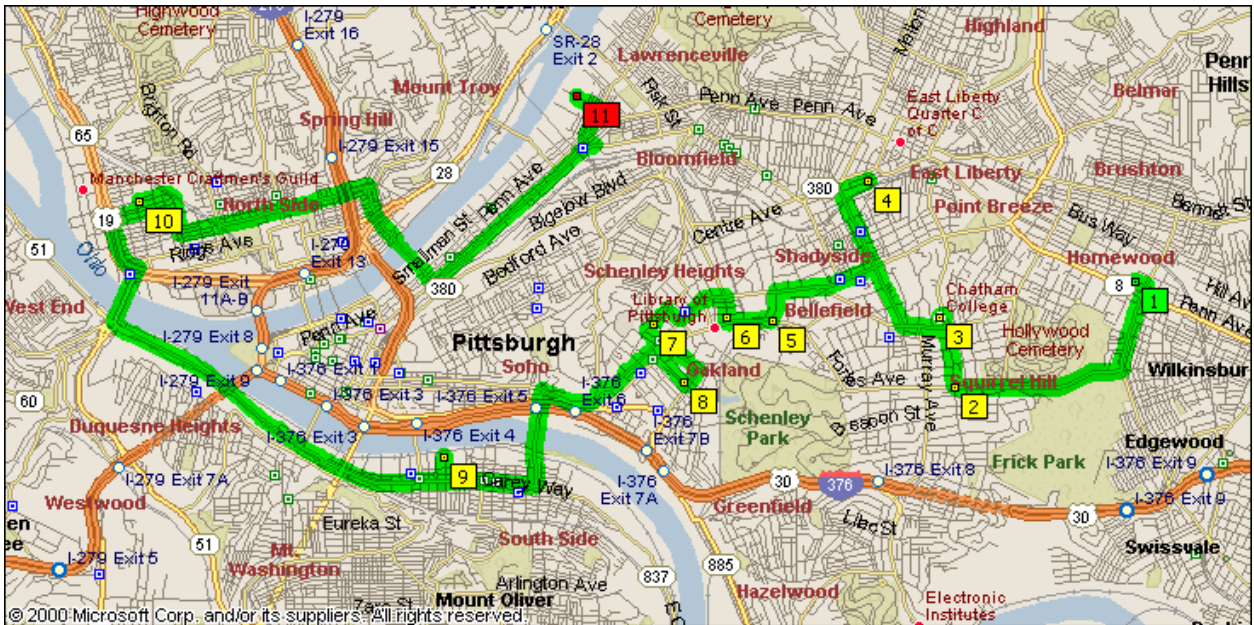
Highwood Cemetery
I-279 Exit 16
SR-28 Exit 2
Cemetery
Lawrenceville
Highland
Penn Hills
Mount Troy
Spring Hill
Belmar
Penn Ave
Penn Ave
East Liberty Quarter C of C
11
I-279 Exit 15
Bloomfield
65
Manchester Craftmen's Guild
28
Brushton
North Side
East Liberty
380
4
Point Breeze
Bus Way
10
Bigelow Blvd
Centre Ave
19
Ridge Ave
I-279 Exit 13
Homewood
51
Ohio
Shadyside
I-279 Exit 11A-B
380
Schenley Heights
8
1
West End
I-279 Exit 8
Penn Ave
Library of Pittsburgh
Chatham College
Bellefield
6
5
3
Hollywood Cemetery
Pittsburgh
7
I-279 Exit 9
I-376 Exit 1
Soho
Oakland
Forbes Ave
Wilkinsburg
60
I-376 Exit 3
I-376 Exit 5
I-376 Exit 6
Squirrel Hill
8
2
Duquesne Heights
I-376 Exit 3
I-376 Exit 4
I-376 Exit 7B
Schenley Park
Beacon St
Murray Ave
Edgewood
Frick Park
I-376 Exit 9
I-279 Exit 7A
9
Carey Way
I-376 Exit 7A
30
376
I-376 Exit 8
I-376 Exit 9
Westwood
Greenfield
30
Eureka St
Swissvale
51
South Side
Mt. Washington
I-279 Exit 5
Arlington Ave
837
885
Hazelwood
Electronic Institutes
Mount Oliver
© 2000 Microsoft Corp. and/or its suppliers. All rights reserved.